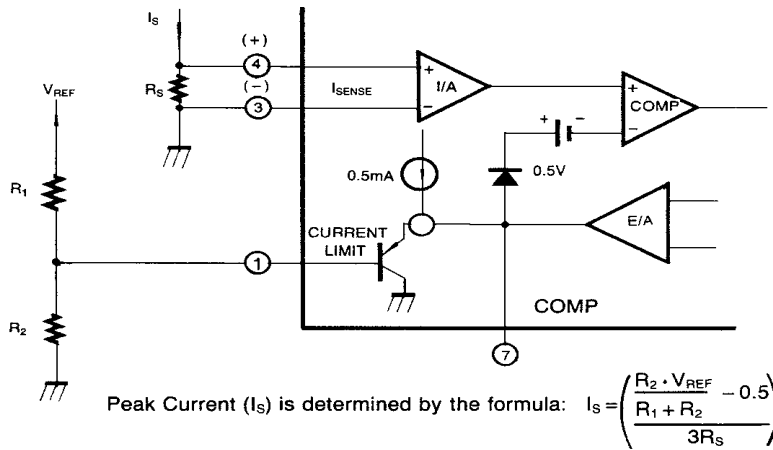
$I_S$

(+)

4

$R_S$

(−)

3

$I_{SENSE}$

+

I/A

−

+

COMP

−

$V_{REF}$

+ −

0.5mA

0.5V

$R_1$

CURRENT LIMIT

E/A

1

COMP

$R_2$

7

Peak Current ($I_S$) is determined by the formula: $I_S = \left( \frac{\frac{R_2 \cdot V_{REF}}{R_1 + R_2} - 0.5}{3R_S} \right)$